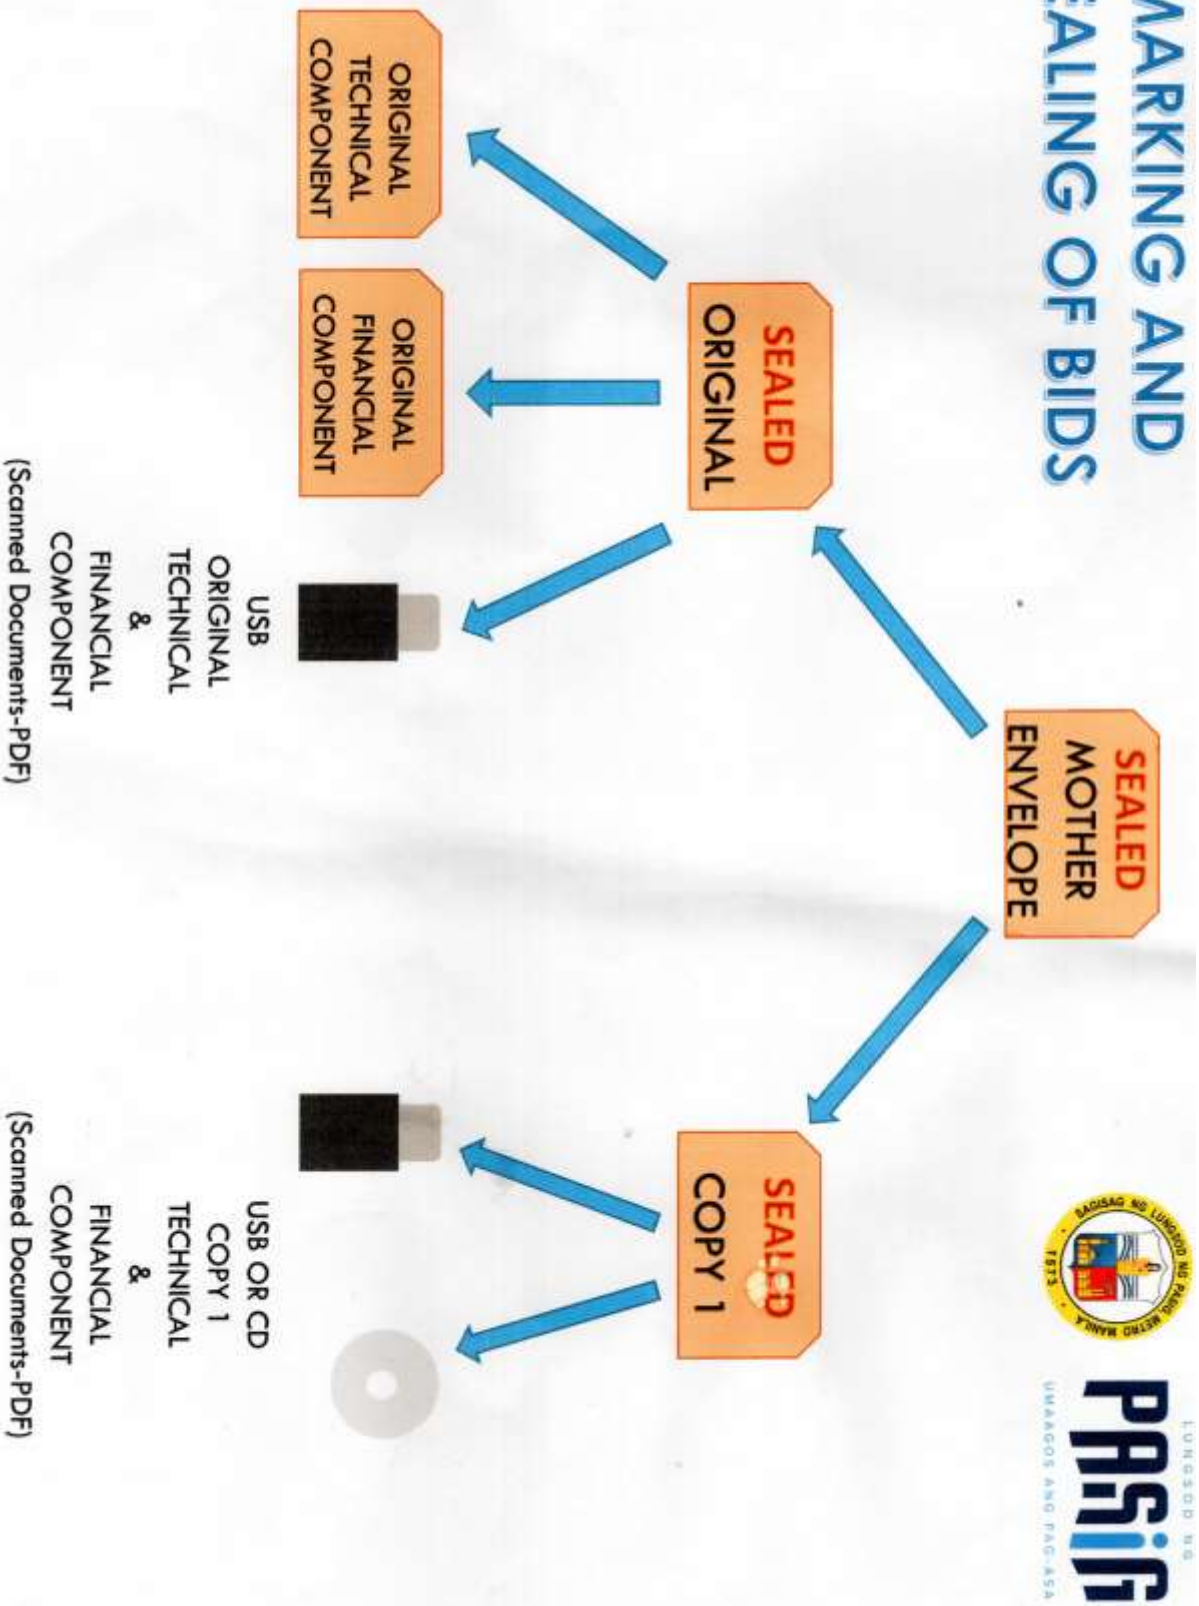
MARKING AND
EALING OF BIDS

LUNGSOD NG
PASIG
UMAAGOS ANG PAG-ASA

SAGISAG NG LUNGSOD NG PASIG METRO MANILA 1573

SEALED
MOTHER
ENVELOPE

SEALED
ORIGINAL

SEALED
COPY 1

ORIGINAL
TECHNICAL
COMPONENT

ORIGINAL
FINANCIAL
COMPONENT

USB
ORIGINAL
TECHNICAL
&
FINANCIAL
COMPONENT
(Scanned Documents-PDF)

USB OR CD
COPY 1
TECHNICAL
&
FINANCIAL
COMPONENT
(Scanned Documents-PDF)